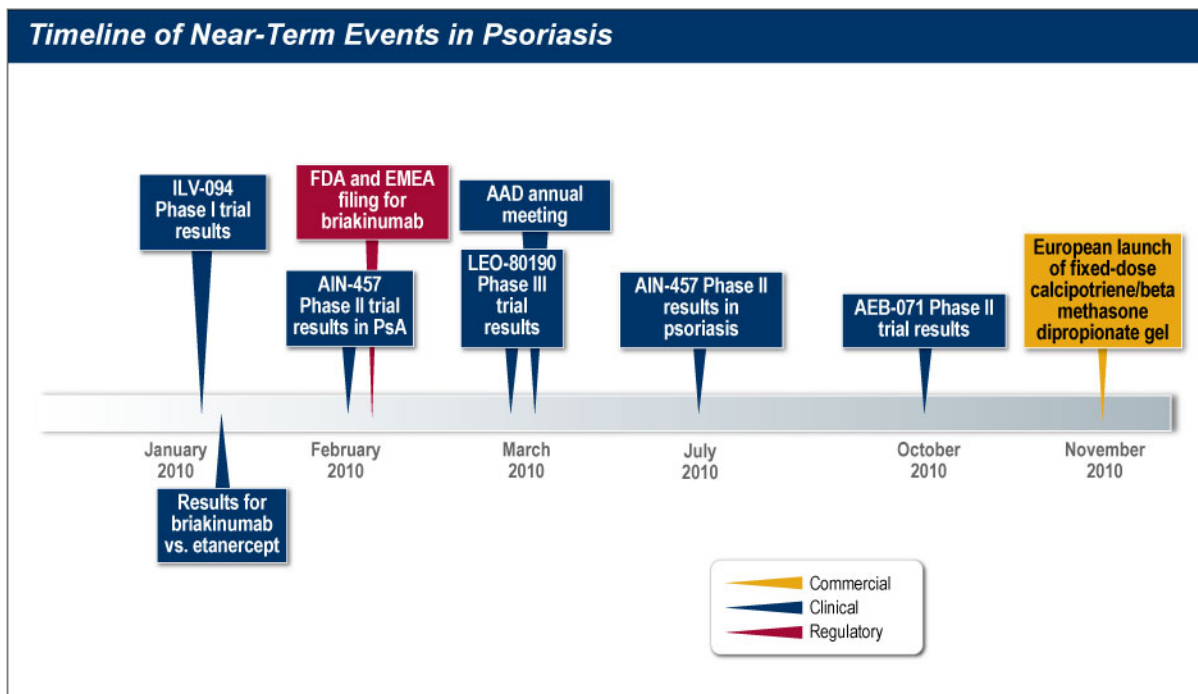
Timeline of Near-Term Events in Psoriasis

ILV-094 Phase I trial results

FDA and EMEA filing for briakinumab

AAD annual meeting

AIN-457 Phase II trial results in PsA

LEO-80190 Phase III trial results

AIN-457 Phase II results in psoriasis

AEB-071 Phase II trial results

European launch of fixed-dose calcipotriene/beta methasone dipropionate gel

January 2010

February 2010

March 2010

July 2010

October 2010

November 2010

Results for briakinumab vs. etanercept

Commercial
Clinical
Regulatory